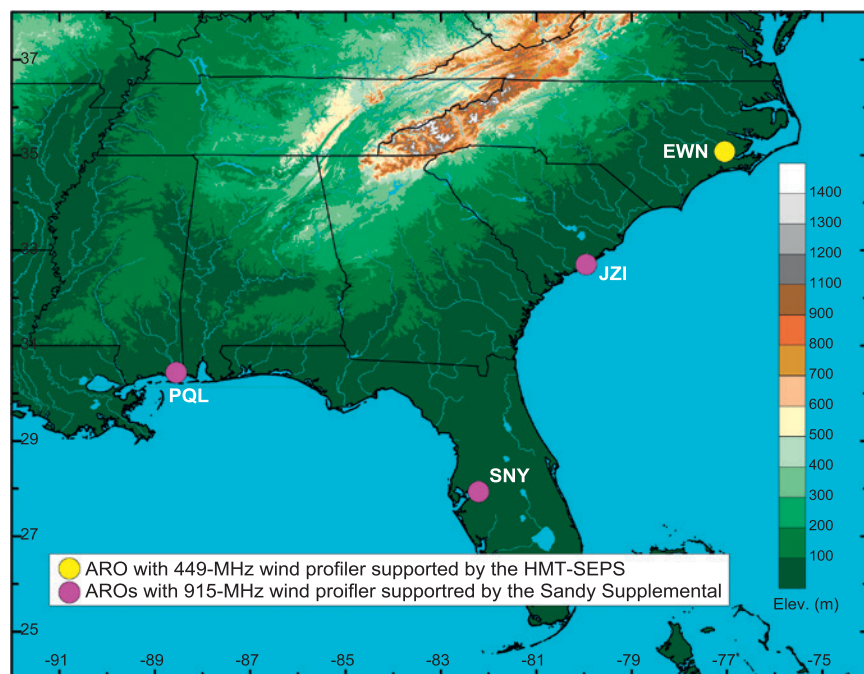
37

35

33

31

29

27

25

EWN

JZI

PQL

SNY

1400
1300
1200
1100
900
800
700
600
500
400
300
200
100
Elev. (m)

ARO with 449-MHz wind profiler supported by the HMT-SEPS
AROs with 915-MHz wind proifler supportred by the Sandy Supplemental

-91 -89 -87 -85 -83 -81 -79 -77 -75